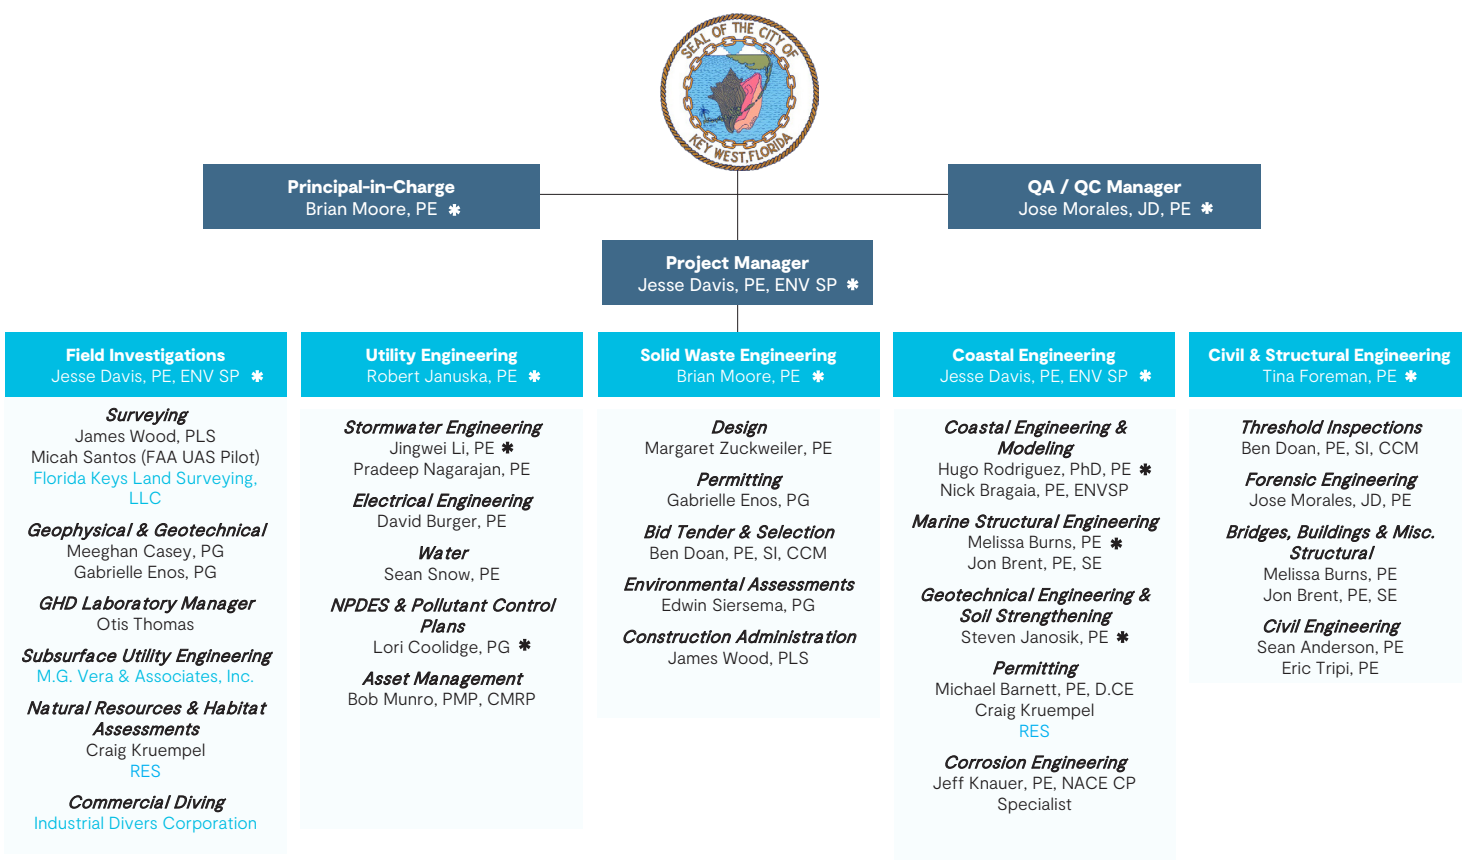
SEAL OF THE CITY OF KEY WEST, FLORIDA

Principal-in-Charge
Brian Moore, PE ✱

QA / QC Manager
Jose Morales, JD, PE ✱

Project Manager
Jesse Davis, PE, ENV SP ✱

Field Investigations
Jesse Davis, PE, ENV SP ✱

Surveying
James Wood, PLS
Micah Santos (FAA UAS Pilot)
Florida Keys Land Surveying, LLC

Geophysical & Geotechnical
Meeghan Casey, PG
Gabrielle Enos, PG

GHD Laboratory Manager
Otis Thomas

Subsurface Utility Engineering
M.G. Vera & Associates, Inc.

Natural Resources & Habitat Assessments
Craig Kruempel
RES

Commercial Diving
Industrial Divers Corporation

Utility Engineering
Robert Januska, PE ✱

Stormwater Engineering
Jingwei Li, PE ✱
Pradeep Nagarajan, PE

Electrical Engineering
David Burger, PE

Water
Sean Snow, PE

NPDES & Pollutant Control Plans
Lori Coolidge, PG ✱

Asset Management
Bob Munro, PMP, CMRP

Solid Waste Engineering
Brian Moore, PE ✱

Design
Margaret Zuckweiler, PE

Permitting
Gabrielle Enos, PG

Bid Tender & Selection
Ben Doan, PE, SI, CCM

Environmental Assessments
Edwin Siersema, PG

Construction Administration
James Wood, PLS

Coastal Engineering
Jesse Davis, PE, ENV SP ✱

Coastal Engineering & Modeling
Hugo Rodriguez, PhD, PE ✱
Nick Bragaia, PE, ENVSP

Marine Structural Engineering
Melissa Burns, PE ✱
Jon Brent, PE, SE

Geotechnical Engineering & Soil Strengthening
Steven Janosik, PE ✱

Permitting
Michael Barnett, PE, D.CE
Craig Kruempel
RES

Corrosion Engineering
Jeff Knauer, PE, NACE CP Specialist

Civil & Structural Engineering
Tina Foreman, PE ✱

Threshold Inspections
Ben Doan, PE, SI, CCM

Forensic Engineering
Jose Morales, JD, PE

Bridges, Buildings & Misc. Structural
Melissa Burns, PE
Jon Brent, PE, SE

Civil Engineering
Sean Anderson, PE
Eric Tripi, PE